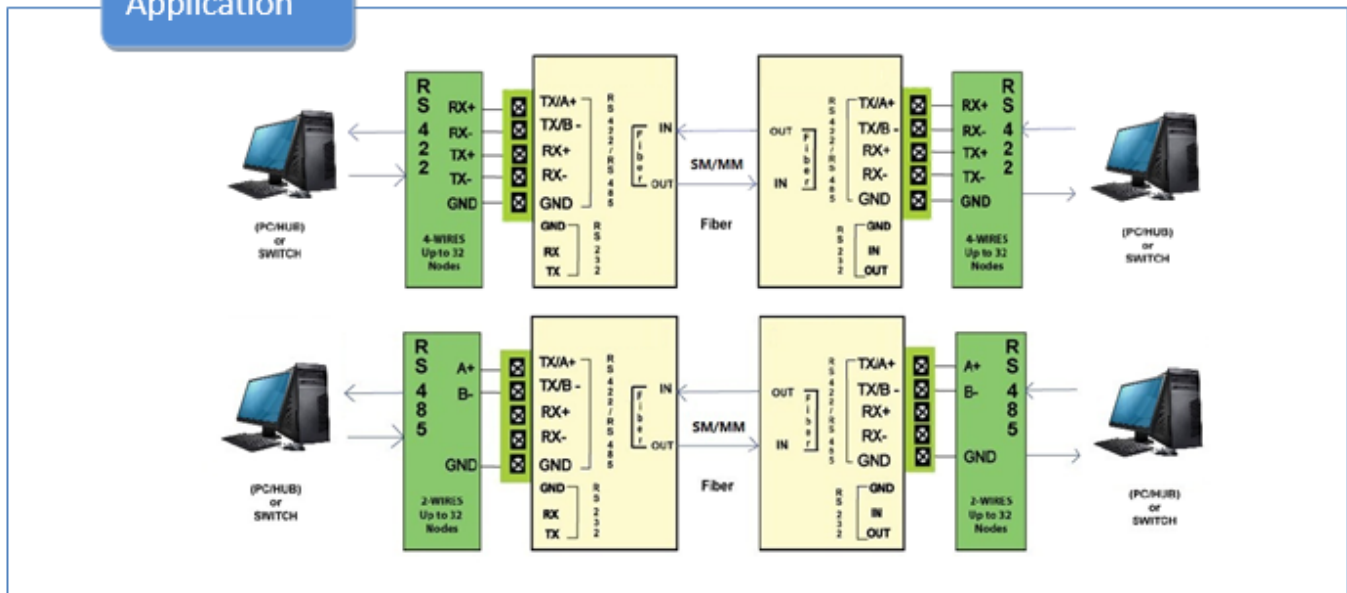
Application

RS 422
RX+
RX-
TX+
TX-
GND
4-WIRES Up to 32 Nodes

(PC/HUB) or SWITCH

TX/A+
TX/B -
RX+
RX-
GND
RS 422/RS 485
Fiber
IN
OUT
GND
RX
TX
RS 232

SM/MM
Fiber

OUT
IN
Fiber
RS 422/RS 485
TX/A+
TX/B -
RX+
RX-
GND
GND
IN
OUT
RS 232

RS 422
RX+
RX-
TX+
TX-
GND
4-WIRES Up to 32 Nodes

(PC/HUB) or SWITCH

RS 485
A+
B-
GND
2-WIRES Up to 32 Nodes

(PC/HUB) or SWITCH

TX/A+
TX/B -
RX+
RX-
GND
RS 422/RS 485
Fiber
IN
OUT
GND
RX
TX
RS 232

SM/MM
Fiber

OUT
IN
Fiber
RS 422/RS 485
TX/A+
TX/B -
RX+
RX-
GND
GND
IN
OUT
RS 232

RS 485
A+
B-
GND
2-WIRES Up to 32 Nodes

(PC/HUB) or SWITCH